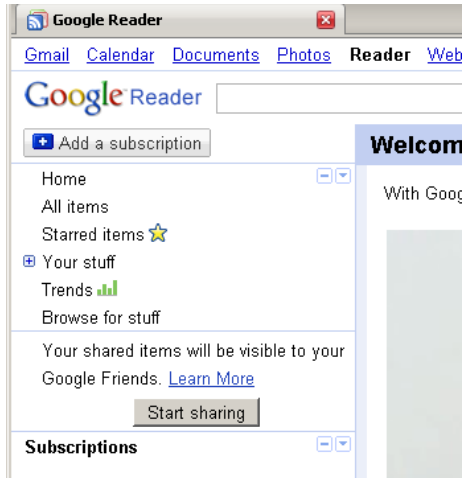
Google Reader

Gmail Calendar Documents Photos Reader Web

Google Reader

Add a subscription

Welcom

Home
All items
Starred items
Your stuff
Trends
Browse for stuff

With Goog

Your shared items will be visible to your Google Friends. Learn More

Start sharing

Subscriptions